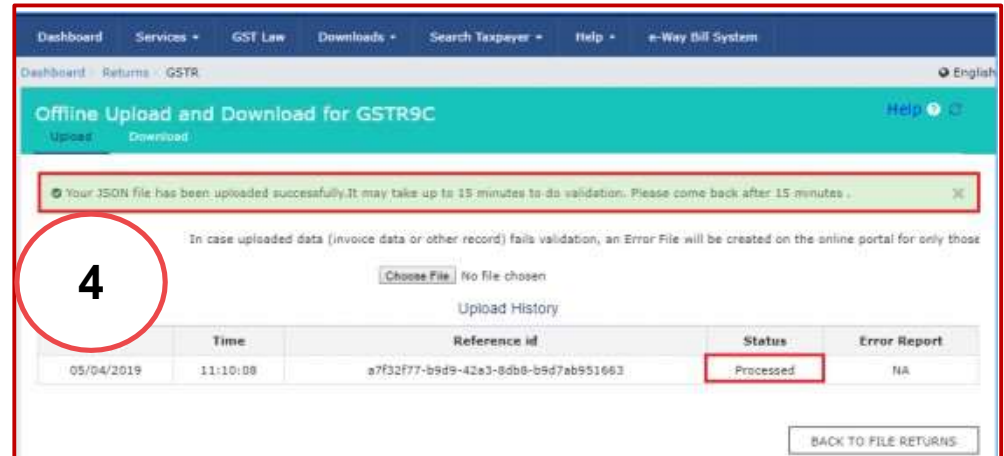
Dashboard Services ▾ GST Law Downloads ▾ Search Taxpayer ▾ Help ▾ e-Way Bill System

Dashboard › Returns › GSTR

English

Offline Upload and Download for GSTR9C

Help

Upload Download

Your JSON file has been uploaded successfully.It may take up to 15 minutes to do validation. Please come back after 15 minutes .

In case uploaded data (invoice data or other record) fails validation, an Error File will be created on the online portal for only those

4

Choose File No file chosen

Upload History

| | Time | Reference id | Status | Error Report |
|---|---|---|---|---|
| 05/04/2019 | 11:10:08 | a7f32f77-b9d9-42a3-8db8-b9d7ab951663 | Processed | NA |

BACK TO FILE RETURNS